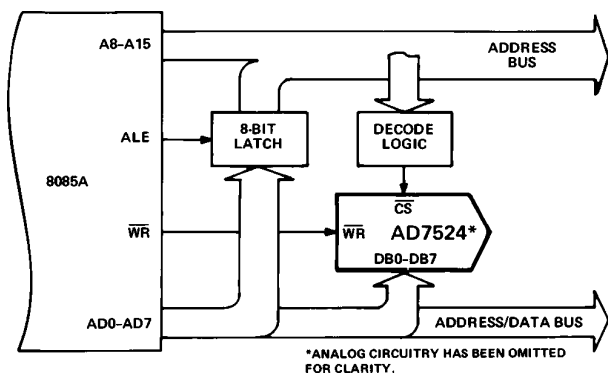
A8–A15

ADDRESS BUS

ALE

8-BIT LATCH

DECODE LOGIC

8085A

$\overline{CS}$

$\overline{WR}$

$\overline{WR}$

AD7524*

DB0–DB7

AD0–AD7

ADDRESS/DATA BUS

*ANALOG CIRCUITRY HAS BEEN OMITTED FOR CLARITY.